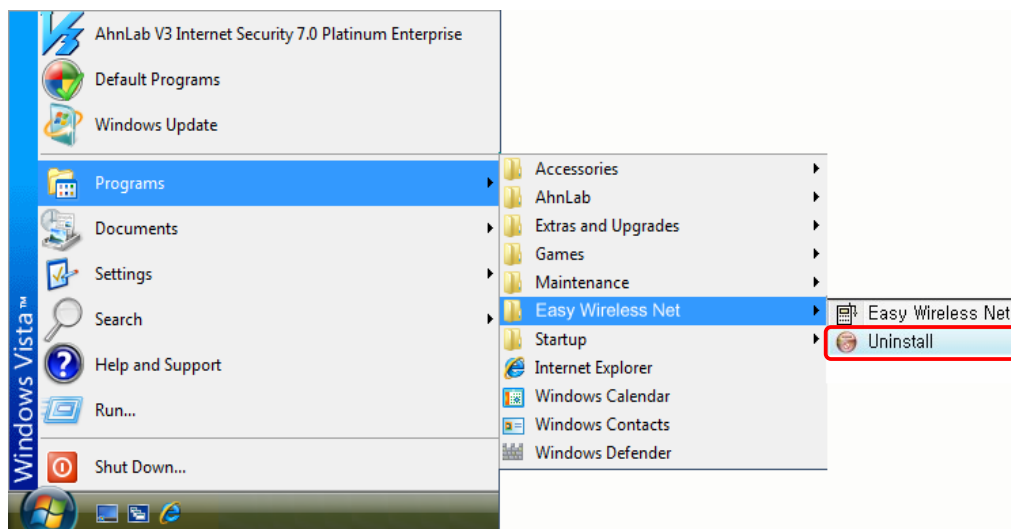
Windows Vista™

AhnLab V3 Internet Security 7.0 Platinum Enterprise
Default Programs
Windows Update
Programs
Documents
Settings
Search
Help and Support
Run...
Shut Down...

Accessories
AhnLab
Extras and Upgrades
Games
Maintenance
Easy Wireless Net
Startup
Internet Explorer
Windows Calendar
Windows Contacts
Windows Defender

Easy Wireless Net
Uninstall